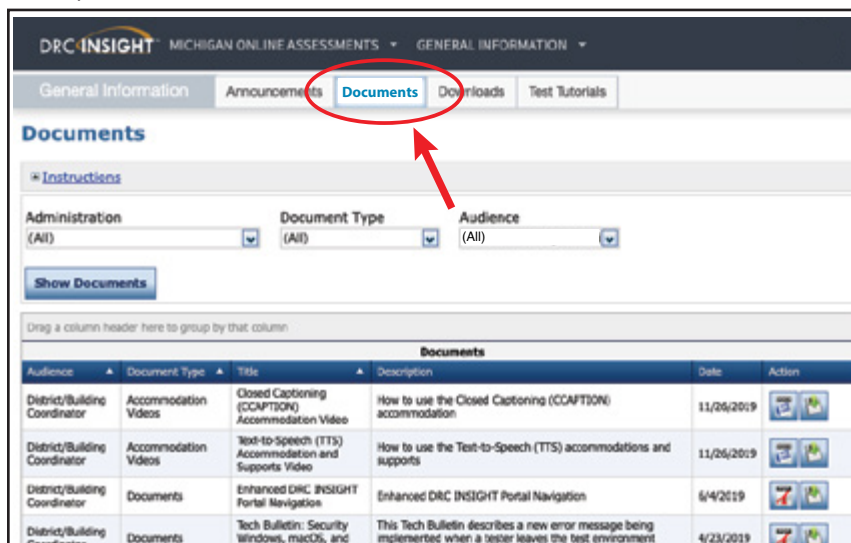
DRC INSIGHT MICHIGAN ONLINE ASSESSMENTS ▾ GENERAL INFORMATION ▾

General Information | Announcements | Documents | Downloads | Test Tutorials

Documents

⊞ Instructions

Administration
(All)

Document Type
(All)

Audience
(All)

Show Documents

Drag a column header here to group by that column

Documents

| Audience ▲ | Document Type ▲ | Title ▲ | Description | Date | Action |
|---|---|---|---|---|---|
| District/Building Coordinator | Accommodation Videos | Closed Captioning (CCAPTION) Accommodation Video | How to use the Closed Captioning (CCAPTION) accommodation | 11/26/2019 | |
| District/Building Coordinator | Accommodation Videos | Text-to-Speech (TTS) Accommodation and Supports Video | How to use the Text-to-Speech (TTS) accommodations and supports | 11/26/2019 | |
| District/Building Coordinator | Documents | Enhanced DRC INSIGHT Portal Navigation | Enhanced DRC INSIGHT Portal Navigation | 6/4/2019 | |
| District/Building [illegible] | Documents | Tech Bulletin: Security Windows, macOS, and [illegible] | This Tech Bulletin describes a new error message being implemented when a tester leaves the test environment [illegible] | 4/23/2019 | |